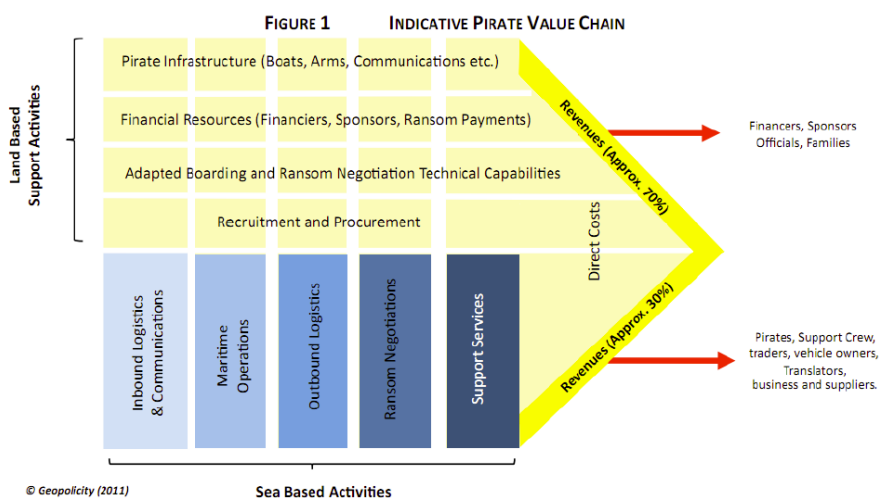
FIGURE 1 INDICATIVE PIRATE VALUE CHAIN

Land Based Support Activities

Pirate Infrastructure (Boats, Arms, Communications etc.)

Financial Resources (Financiers, Sponsors, Ransom Payments)

Adapted Boarding and Ransom Negotiation Technical Capabilities

Recruitment and Procurement

Revenues (Approx. 70%)

Financers, Sponsors Officials, Families

Direct Costs

Inbound Logistics & Communications

Maritime Operations

Outbound Logistics

Ransom Negotiations

Support Services

Revenues (Approx. 30%)

Pirates, Support Crew, traders, vehicle owners, Translators, business and suppliers.

© Geopolicity (2011)

Sea Based Activities